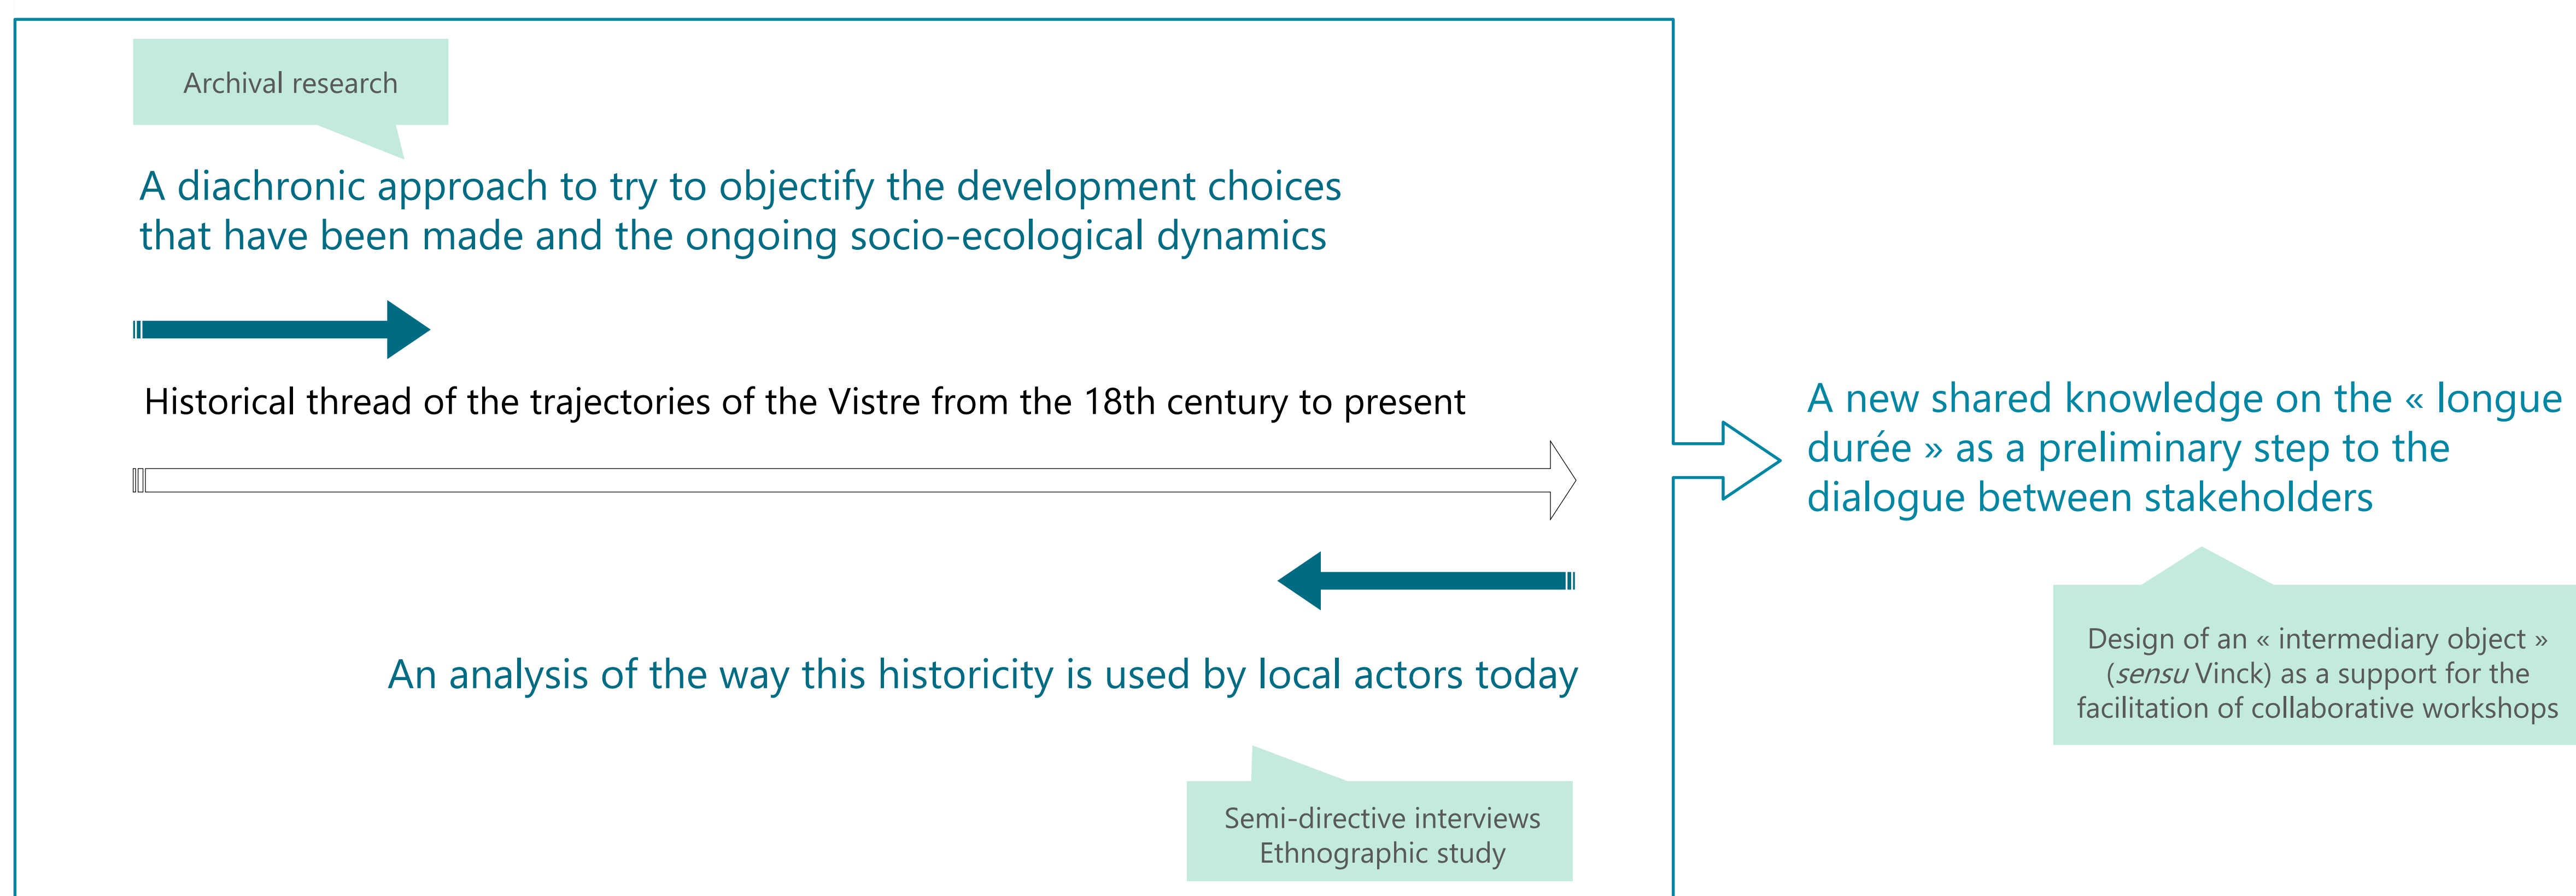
Archival research

A diachronic approach to try to objectify the development choices that have been made and the ongoing socio-ecological dynamics

Historical thread of the trajectories of the Vistre from the 18th century to present

An analysis of the way this historicity is used by local actors today

Semi-directive interviews
Ethnographic study

A new shared knowledge on the « longue durée » as a preliminary step to the dialogue between stakeholders

Design of an « intermediary object » (*sensu* Vinck) as a support for the facilitation of collaborative workshops